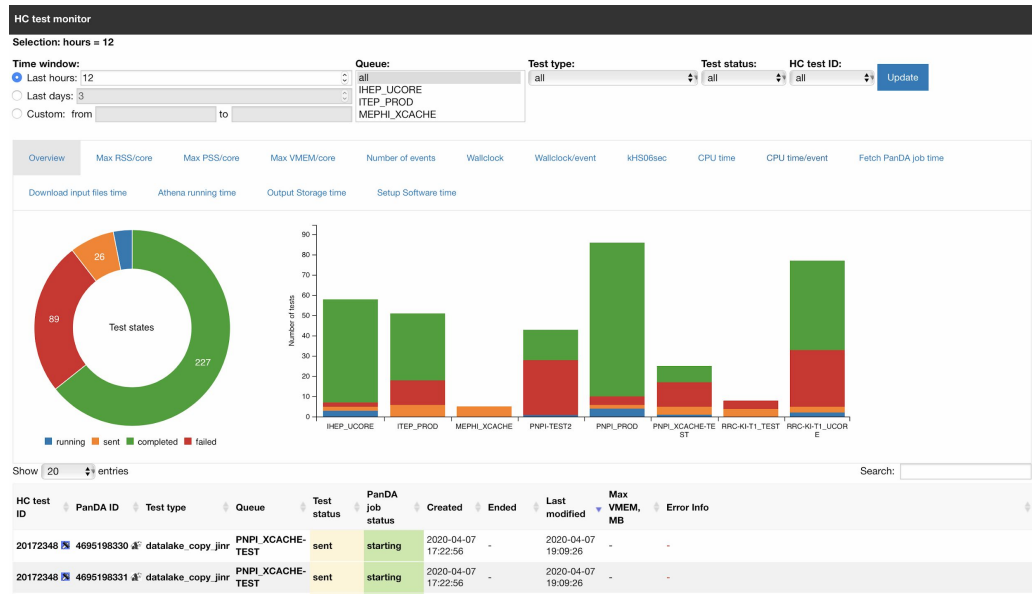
HC test monitor

Selection: hours = 12

Time window:
Last hours: 12
Last days: 3
Custom: from to

Queue:
all
IHEP_UCORE
ITEP_PROD
MEPHI_XCACHE

Test type:
all

Test status:
all

HC test ID:
all

Update

Overview | Max RSS/core | Max PSS/core | Max VMEM/core | Number of events | Wallclock | Wallclock/event | kHS06sec | CPU time | CPU time/event | Fetch PanDA job time
Download input files time | Athena running time | Output Storage time | Setup Software time

26
89
Test states
227

running sent completed failed

Number of tests
0 10 20 30 40 50 60 70 80 90

IHEP_UCORE | ITEP_PROD | MEPHI_XCACHE | PNPI-TEST2 | PNPI_PROD | PNPI_XCACHE-TEST | RRC-KI-T1_TEST | RRC-KI-T1_UCORE

Show 20 entries

Search:

| HC test ID | PanDA ID | Test type | Queue | Test status | PanDA job status | Created | Ended | Last modified | Max VMEM, MB | Error Info |
|---|---|---|---|---|---|---|---|---|---|---|
| 20172348 | 4695198330 | datalake_copy_jinr | PNPI_XCACHE-TEST | sent | starting | 2020-04-07 17:22:56 | - | 2020-04-07 19:09:26 | - | - |
| 20172348 | 4695198331 | datalake_copy_jinr | PNPI_XCACHE-TEST | sent | starting | 2020-04-07 17:22:56 | - | 2020-04-07 19:09:26 | - | - |